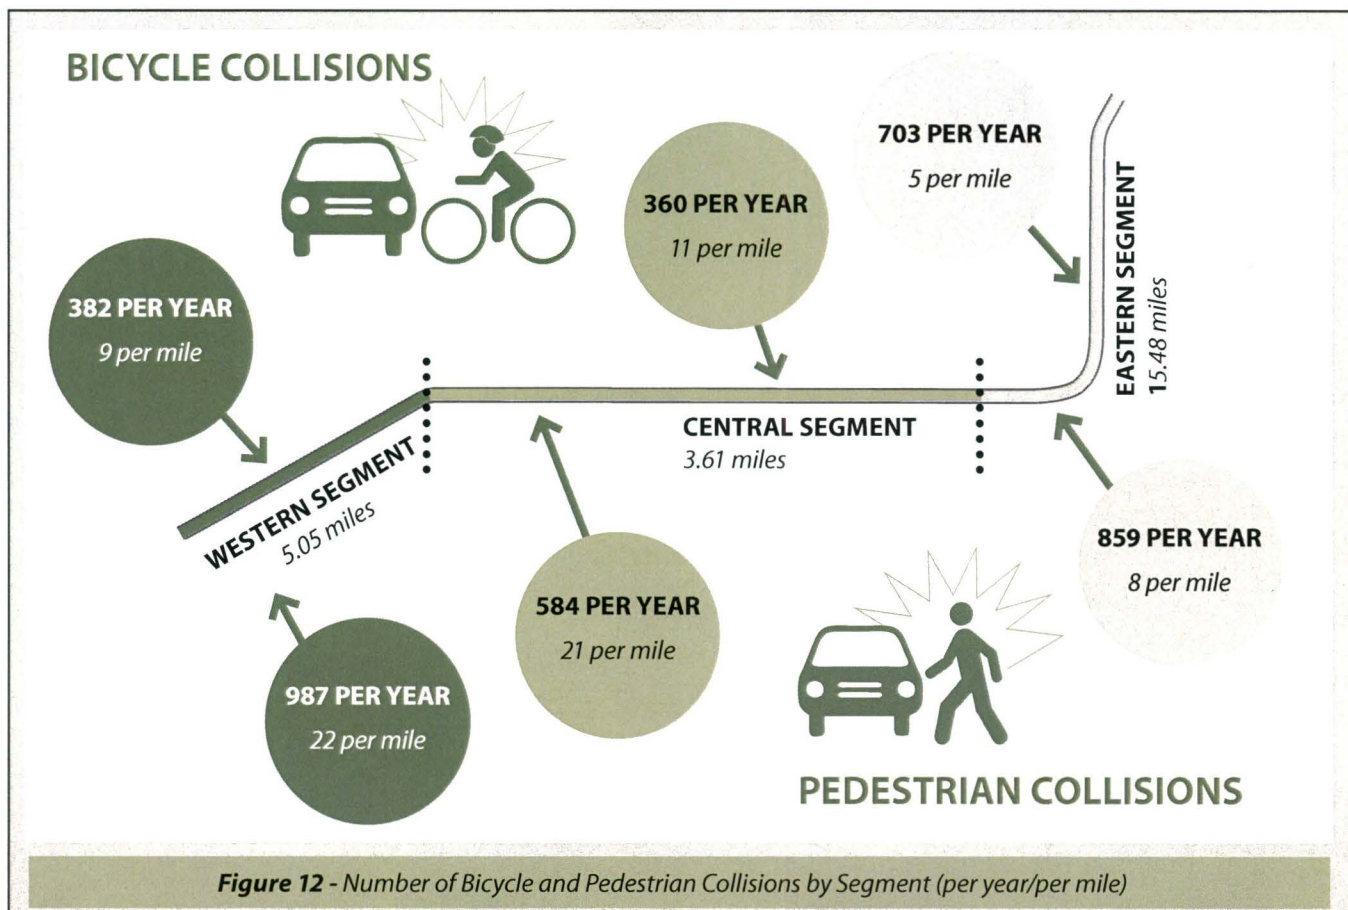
BICYCLE COLLISIONS

382 PER YEAR
9 per mile

360 PER YEAR
11 per mile

703 PER YEAR
5 per mile

EASTERN SEGMENT
15.48 miles

CENTRAL SEGMENT
3.61 miles

WESTERN SEGMENT
5.05 miles

859 PER YEAR
8 per mile

584 PER YEAR
21 per mile

987 PER YEAR
22 per mile

PEDESTRIAN COLLISIONS

**Figure 12** - Number of Bicycle and Pedestrian Collisions by Segment (per year/per mile)